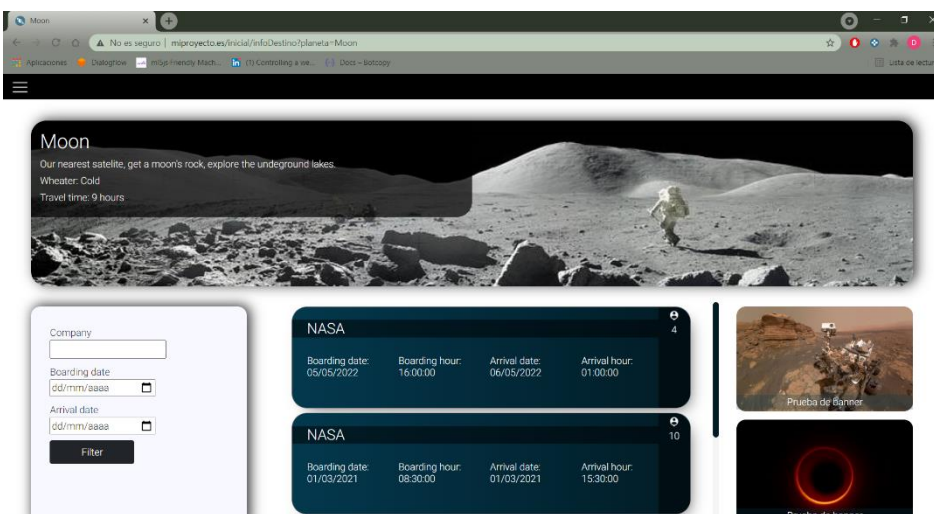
Moon
No es seguro | miproyecto.es/Inicial/infoDestino?planeta=Moon
Aplicaciones Dialogflow mlSp Friendly Mach... (1) Controlling a we... Docs - Botcopy
Lista de lectura

Moon
Our nearest satelite, get a moon's rock, explore the undeground lakes.
Wheater: Cold
Travel time: 9 hours

Company
Boarding date
dd/mm/aaaa
Arrival date
dd/mm/aaaa
Filter

NASA
4
Boarding date: 05/05/2022
Boarding hour: 16:00:00
Arrival date: 06/05/2022
Arrival hour: 01:00:00

NASA
10
Boarding date: 01/03/2021
Boarding hour: 08:30:00
Arrival date: 01/03/2021
Arrival hour: 15:30:00

Prueba de banner
Prueba de banner